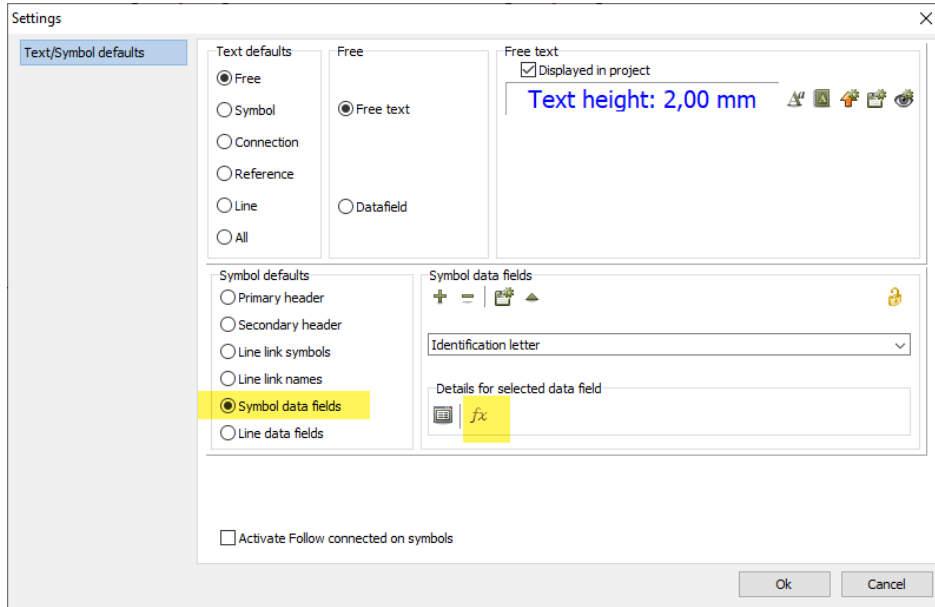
Settings

Text/Symbol defaults

Text defaults
Free
Symbol
Connection
Reference
Line
All

Free
Free text
Datafield

Free text
Displayed in project
Text height: 2,00 mm

Symbol defaults
Primary header
Secondary header
Line link symbols
Line link names
Symbol data fields
Line data fields

Symbol data fields
Identification letter
Details for selected data field
$fx$

Activate Follow connected on symbols

Ok
Cancel